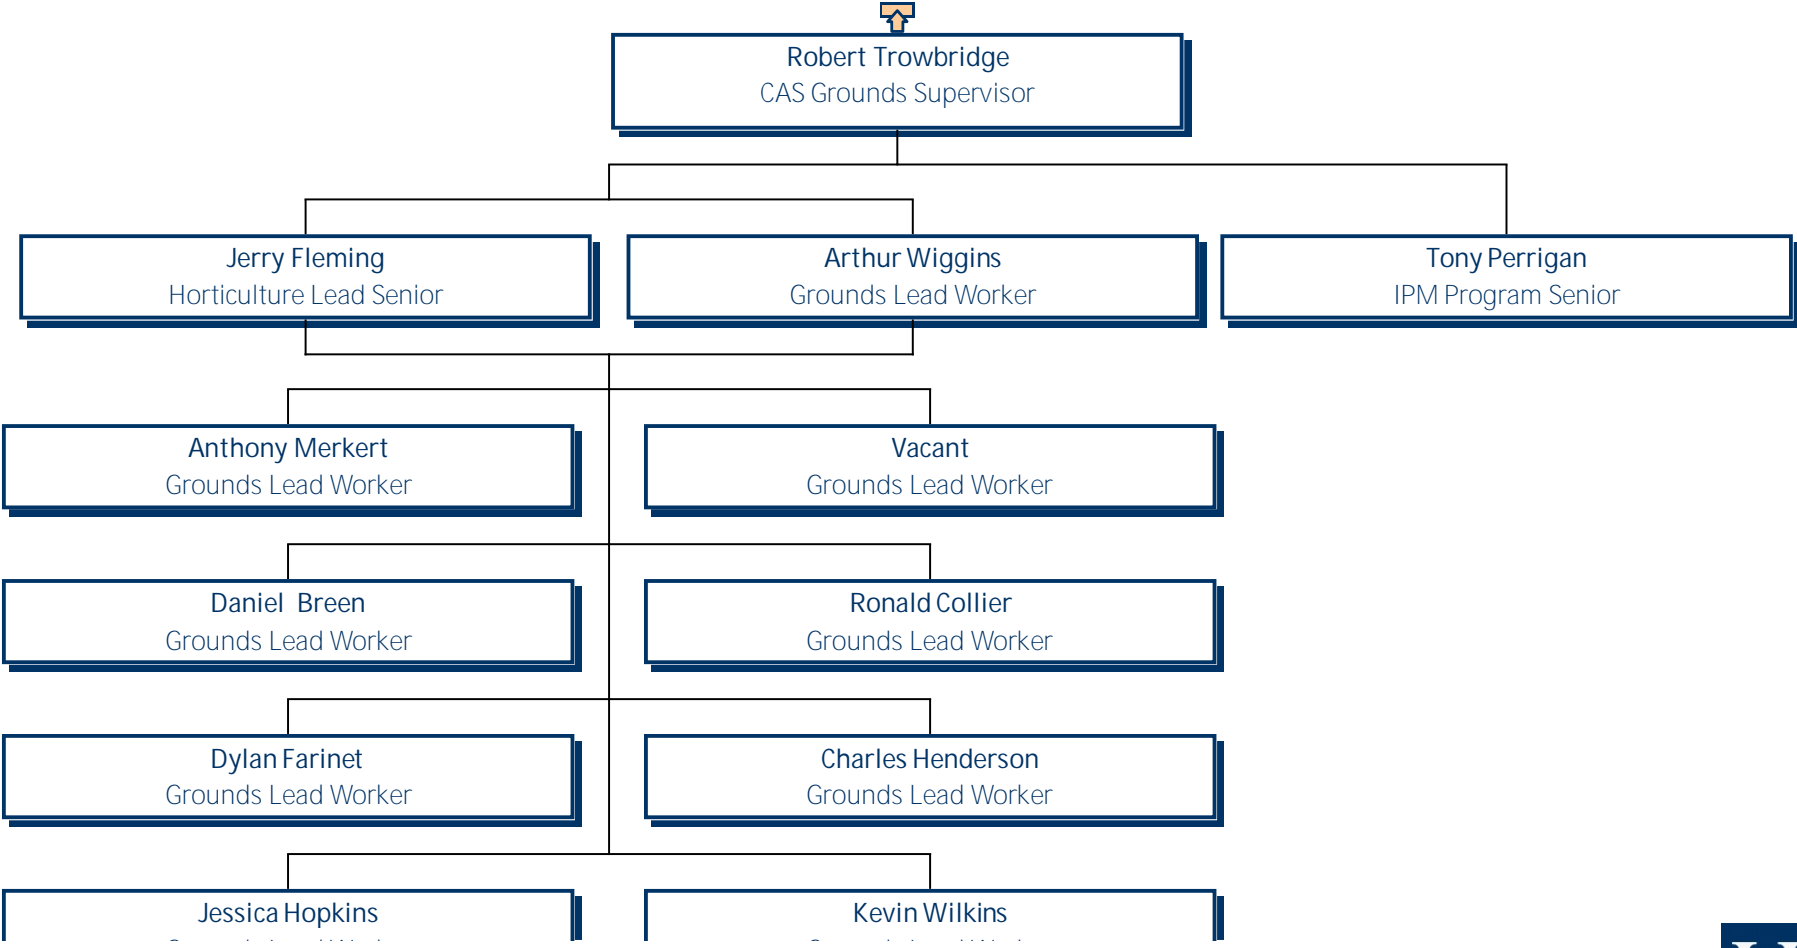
Robert Trowbridge
CAS Grounds Supervisor

Jerry Fleming
Horticulture Lead Senior

Arthur Wiggins
Grounds Lead Worker

Tony Perrigan
IPM Program Senior

Anthony Merkert
Grounds Lead Worker

Vacant
Grounds Lead Worker

Daniel Breen
Grounds Lead Worker

Ronald Collier
Grounds Lead Worker

Dylan Farinet
Grounds Lead Worker

Charles Henderson
Grounds Lead Worker

Jessica Hopkins
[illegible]

Kevin Wilkins
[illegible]